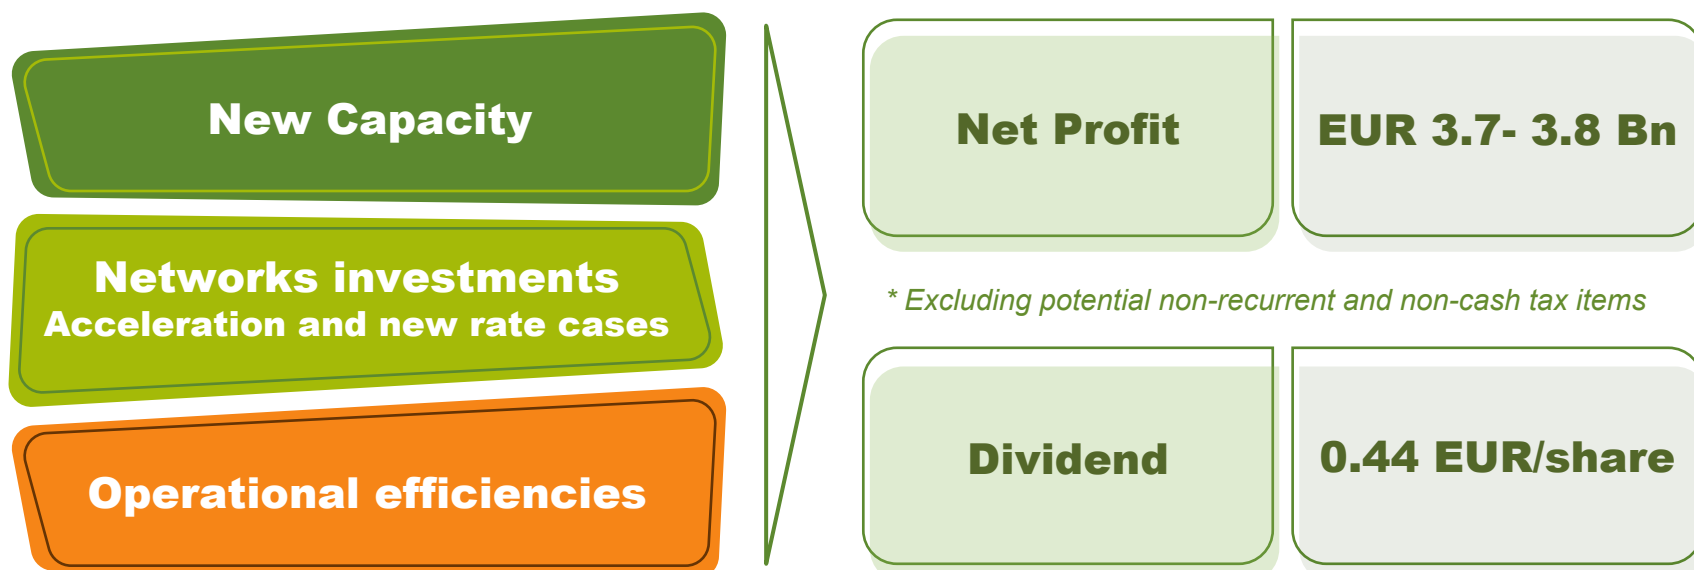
New Capacity

Networks investments
Acceleration and new rate cases

Operational efficiencies

Net Profit

EUR 3.7- 3.8 Bn

* Excluding potential non-recurrent and non-cash tax items

Dividend

0.44 EUR/share